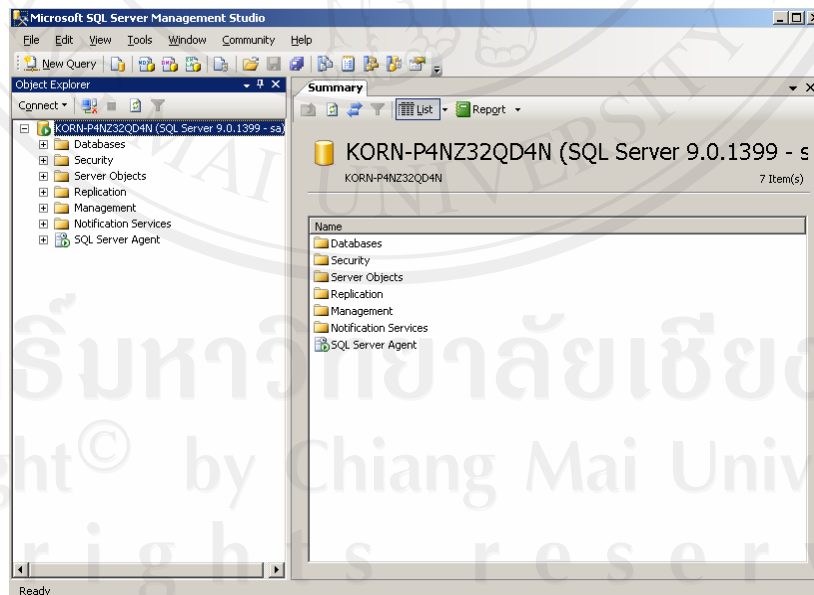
Microsoft SQL Server Management Studio

File Edit View Tools Window Community Help

New Query

Object Explorer

Connect

KORN-P4NZ32QD4N (SQL Server 9.0.1399 - sa)
Databases
Security
Server Objects
Replication
Management
Notification Services
SQL Server Agent

Summary

List Report

KORN-P4NZ32QD4N (SQL Server 9.0.1399 - s

KORN-P4NZ32QD4N

7 Item(s)

| Name |
|---|
| Databases |
| Security |
| Server Objects |
| Replication |
| Management |
| Notification Services |
| SQL Server Agent |

Ready

ลิขสิทธิ์มหาวิทยาลัยเชียงใหม่
Copyright© by Chiang Mai University
All rights reserved